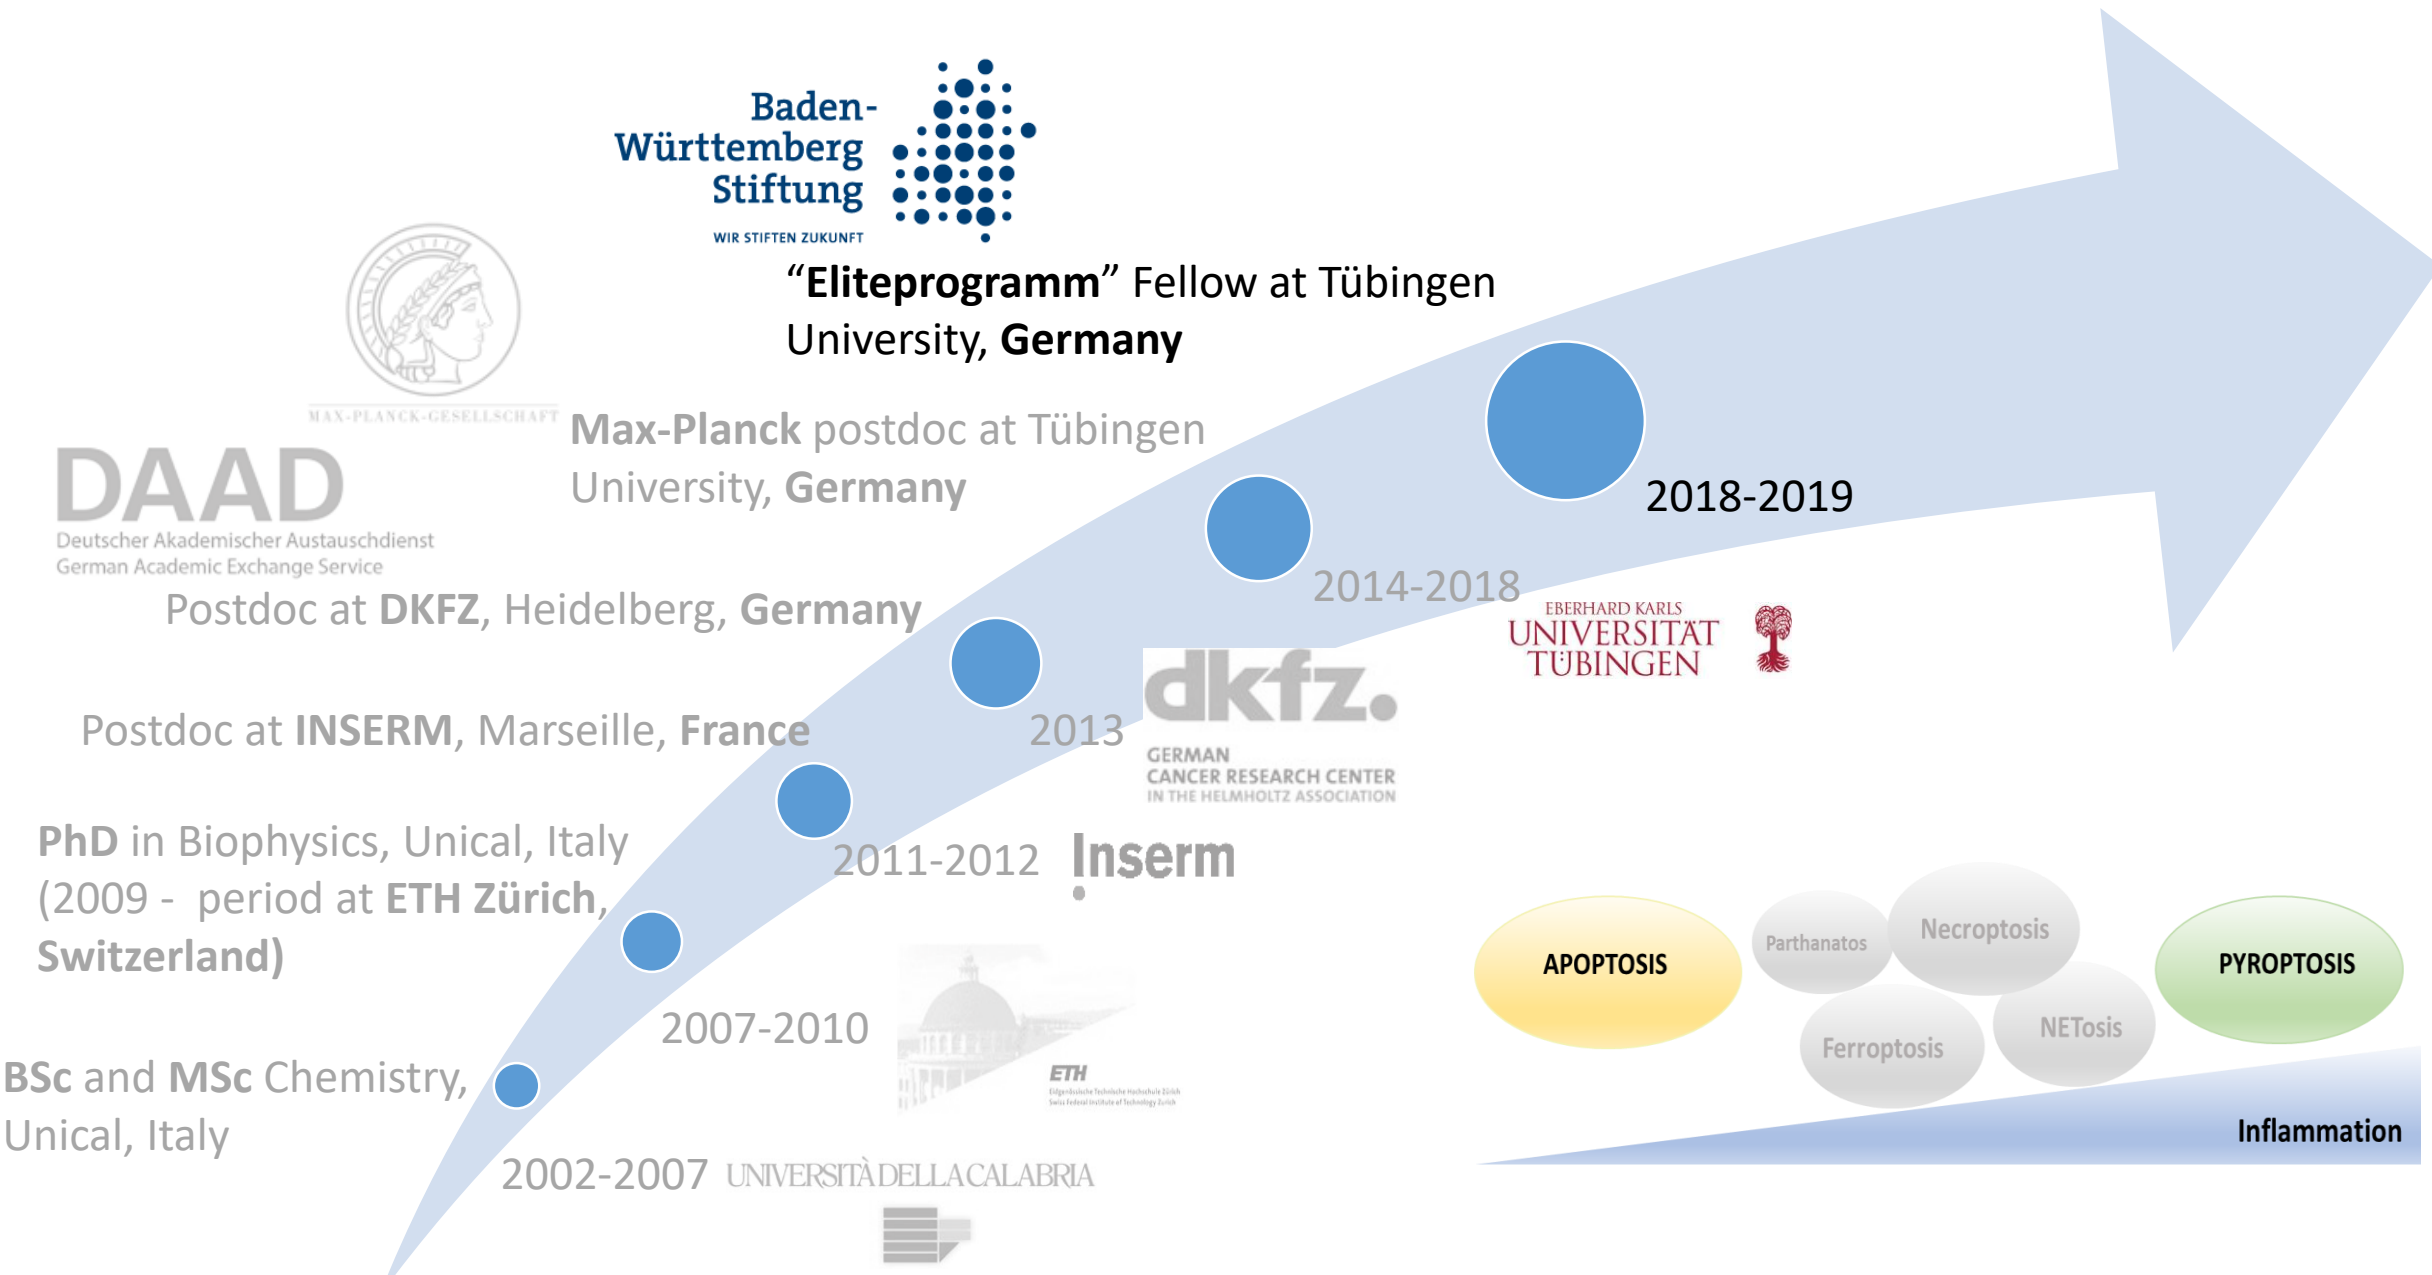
Baden-Württemberg Stiftung
WIR STIFTEN ZUKUNFT

"**Eliteprogramm**" Fellow at Tübingen University, **Germany**

MAX-PLANCK-GESELLSCHAFT

**Max-Planck** postdoc at Tübingen University, **Germany**

2018-2019

DAAD
Deutscher Akademischer Austauschdienst
German Academic Exchange Service

2014-2018

EBERHARD KARLS UNIVERSITÄT TÜBINGEN

Postdoc at **DKFZ**, Heidelberg, **Germany**

dkfz.
GERMAN CANCER RESEARCH CENTER IN THE HELMHOLTZ ASSOCIATION

Postdoc at **INSERM**, Marseille, **France**

2013

**PhD** in Biophysics, Unical, Italy (2009 - period at **ETH Zürich**, **Switzerland)**

2011-2012

Inserm

APOPTOSIS

Parthanatos

Necroptosis

PYROPTOSIS

2007-2010

ETH
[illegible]

Ferroptosis

NETosis

**BSc** and **MSc** Chemistry, Unical, Italy

Inflammation

2002-2007 UNIVERSITÀ DELLA CALABRIA